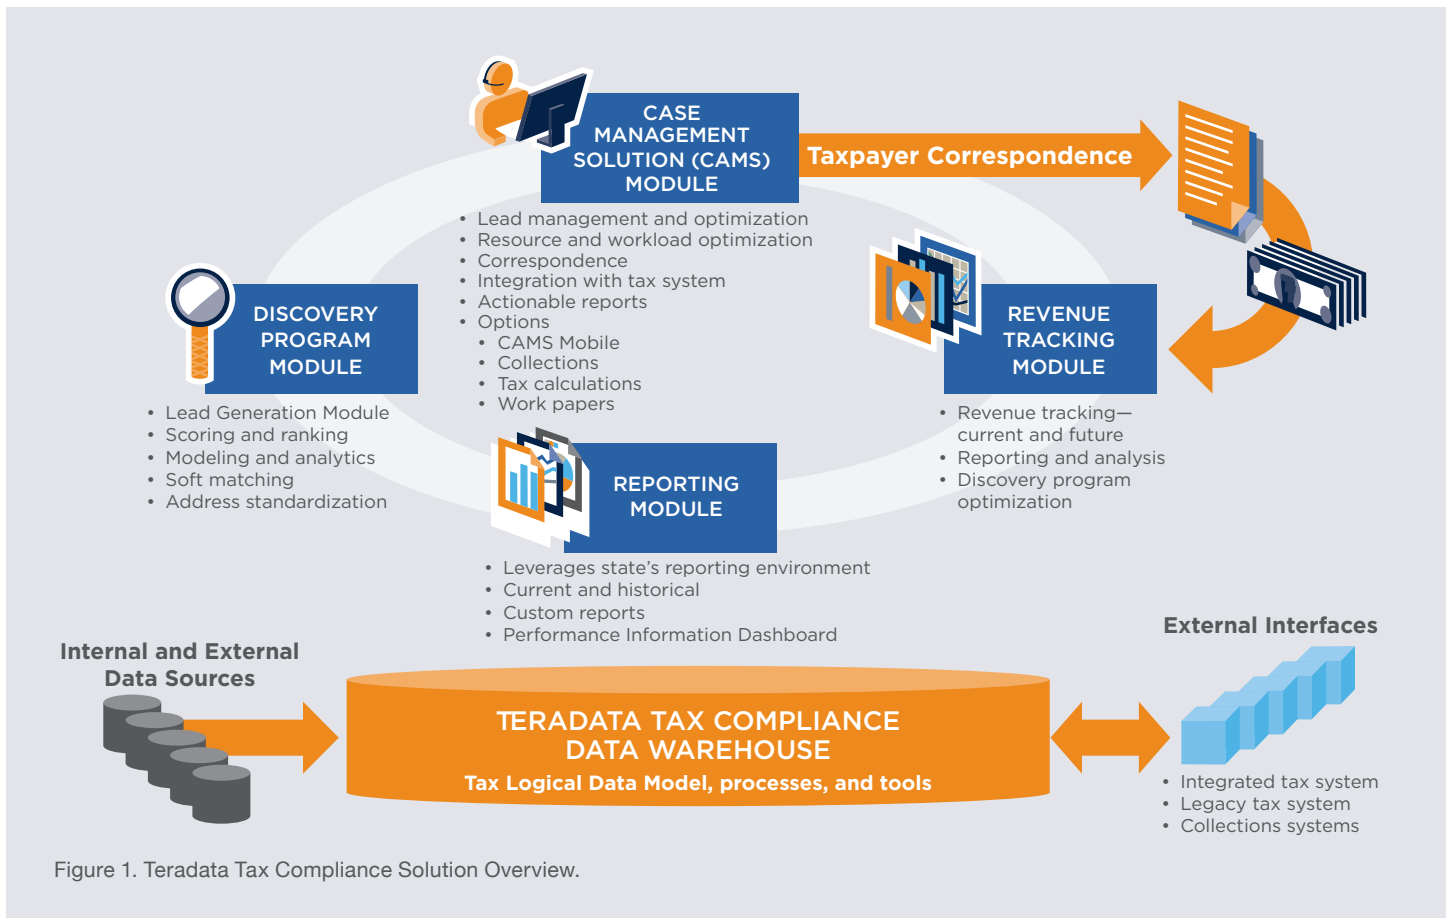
CASE MANAGEMENT SOLUTION (CAMS) MODULE

Taxpayer Correspondence

- Lead management and optimization
- Resource and workload optimization
- Correspondence
- Integration with tax system
- Actionable reports
- Options
  - CAMS Mobile
  - Collections
  - Tax calculations
  - Work papers

DISCOVERY PROGRAM MODULE

- Lead Generation Module
- Scoring and ranking
- Modeling and analytics
- Soft matching
- Address standardization

REVENUE TRACKING MODULE

- Revenue tracking—current and future
- Reporting and analysis
- Discovery program optimization

REPORTING MODULE

- Leverages state's reporting environment
- Current and historical
- Custom reports
- Performance Information Dashboard

Internal and External Data Sources

TERADATA TAX COMPLIANCE DATA WAREHOUSE

Tax Logical Data Model, processes, and tools

External Interfaces

- Integrated tax system
- Legacy tax system
- Collections systems

Figure 1. Teradata Tax Compliance Solution Overview.